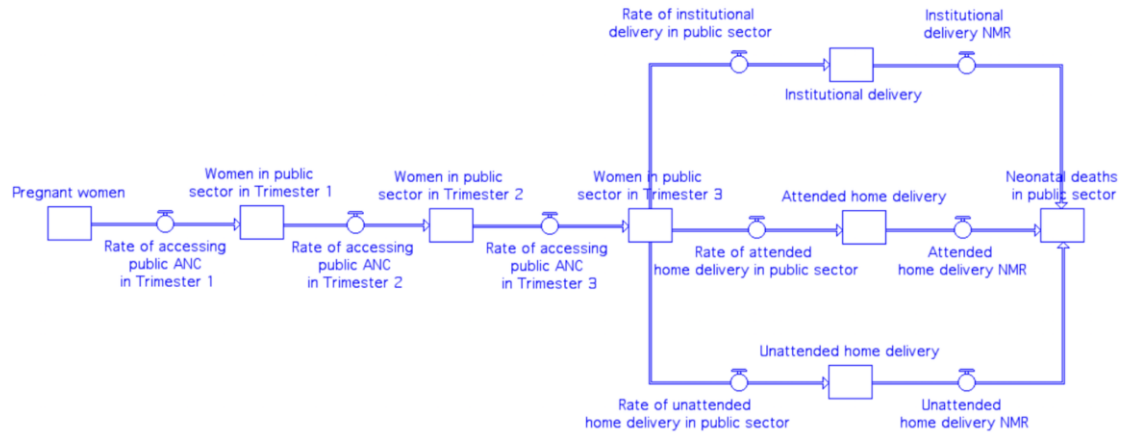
Rate of institutional delivery in public sector

Institutional delivery NMR

Institutional delivery

Pregnant women

Women in public sector in Trimester 1

Women in public sector in Trimester 2

Women in public sector in Trimester 3

Attended home delivery

Neonatal deaths in public sector

Rate of accessing public ANC in Trimester 1

Rate of accessing public ANC in Trimester 2

Rate of accessing public ANC in Trimester 3

Rate of attended home delivery in public sector

Attended home delivery NMR

Unattended home delivery

Rate of unattended home delivery in public sector

Unattended home delivery NMR